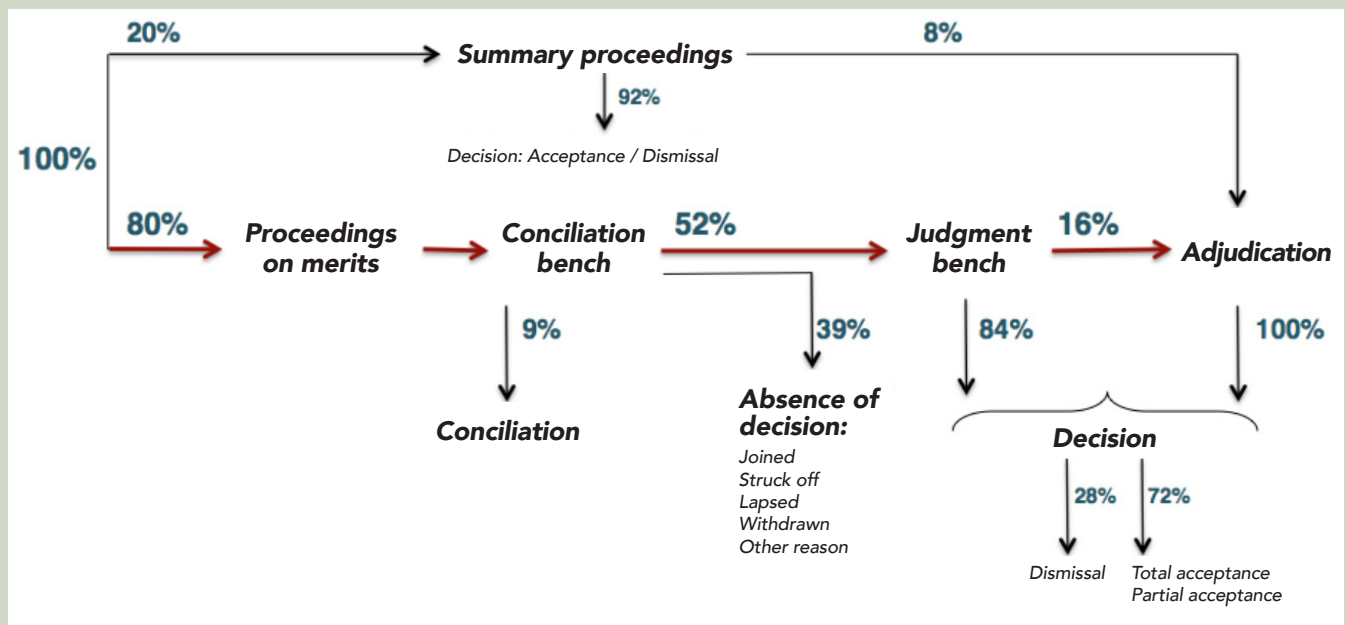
20%

Summary proceedings

8%

92%

Decision: Acceptance / Dismissal

100%

80%

Proceedings on merits

Conciliation bench

52%

Judgment bench

16%

Adjudication

9%

39%

84%

100%

Conciliation

Absence of decision:

Joined
Struck off
Lapsed
Withdrawn
Other reason

Decision

28%

72%

Dismissal

Total acceptance
Partial acceptance